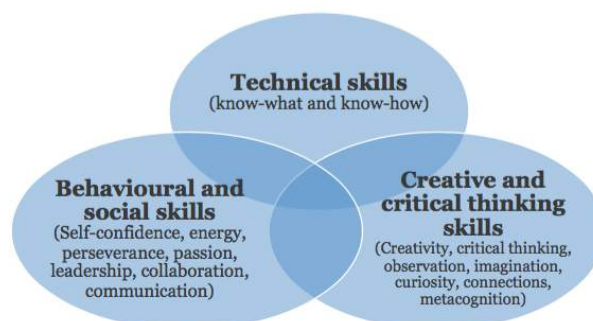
Technical skills
(know-what and know-how)

Behavioural and social skills
(Self-confidence, energy, perseverance, passion, leadership, collaboration, communication)

Creative and critical thinking skills
(Creativity, critical thinking, observation, imagination, curiosity, connections, metacognition)